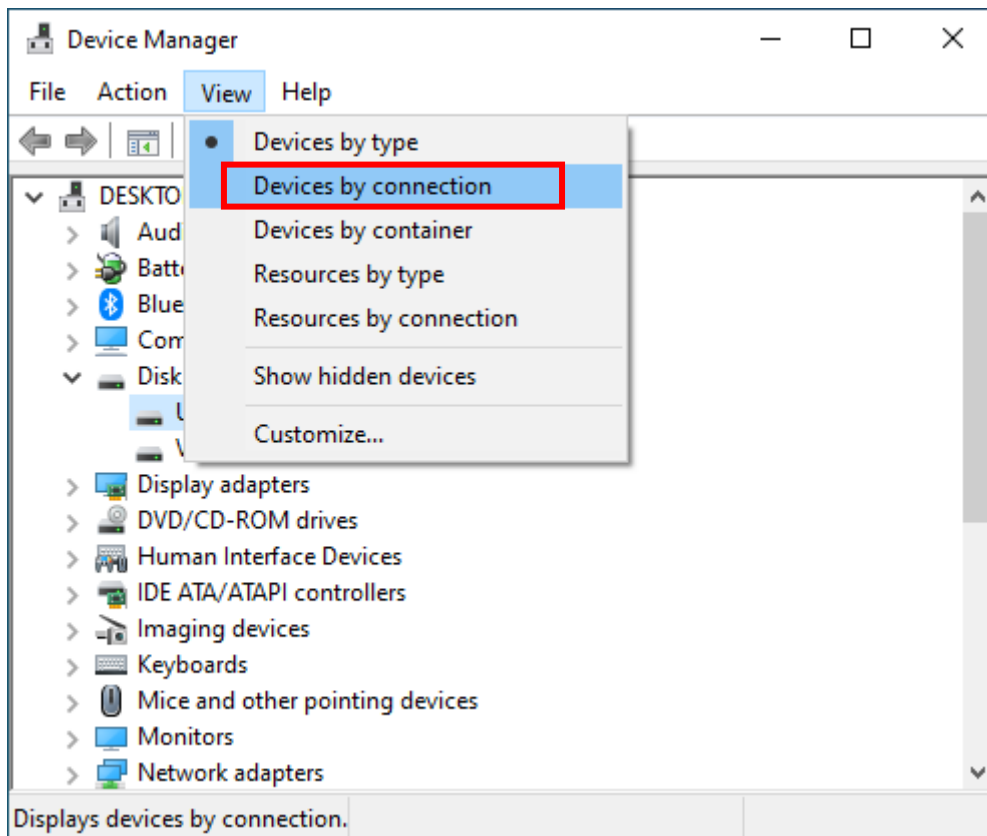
Device Manager

File Action View Help

Devices by type
Devices by connection
Devices by container
Resources by type
Resources by connection
Show hidden devices
Customize...

DESKTO
Aud
Batt
Blue
Com
Disk
U
V
Display adapters
DVD/CD-ROM drives
Human Interface Devices
IDE ATA/ATAPI controllers
Imaging devices
Keyboards
Mice and other pointing devices
Monitors
Network adapters

Displays devices by connection.